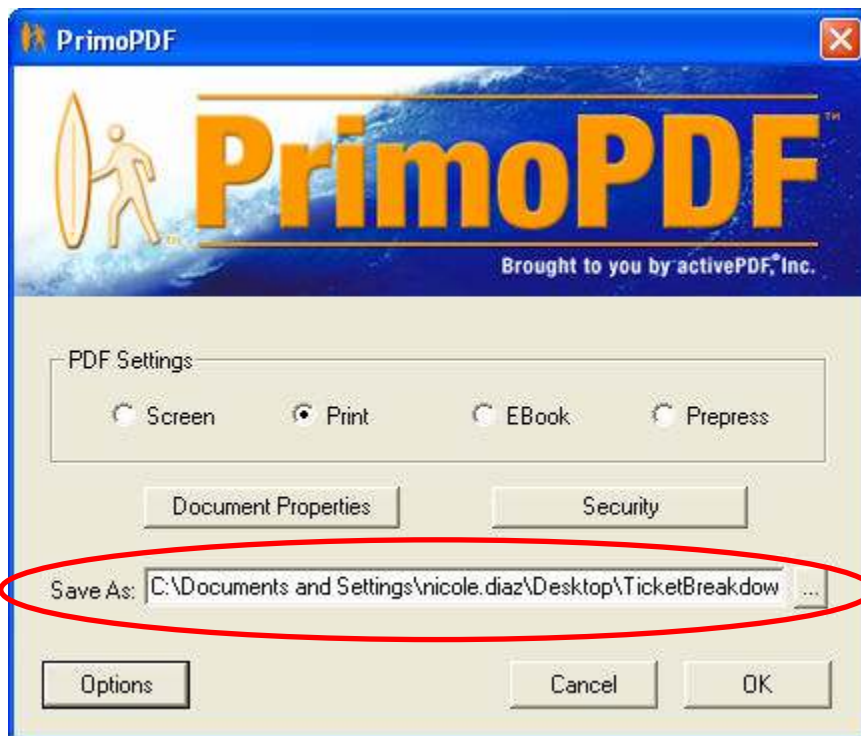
PrimoPDF

PrimoPDF™

Brought to you by activePDF, Inc.

PDF Settings

Screen

Print

EBook

Prepress

Document Properties

Security

Save As: C:\Documents and Settings\nicole.diaz\Desktop\TicketBreakdow ...

Options

Cancel

OK